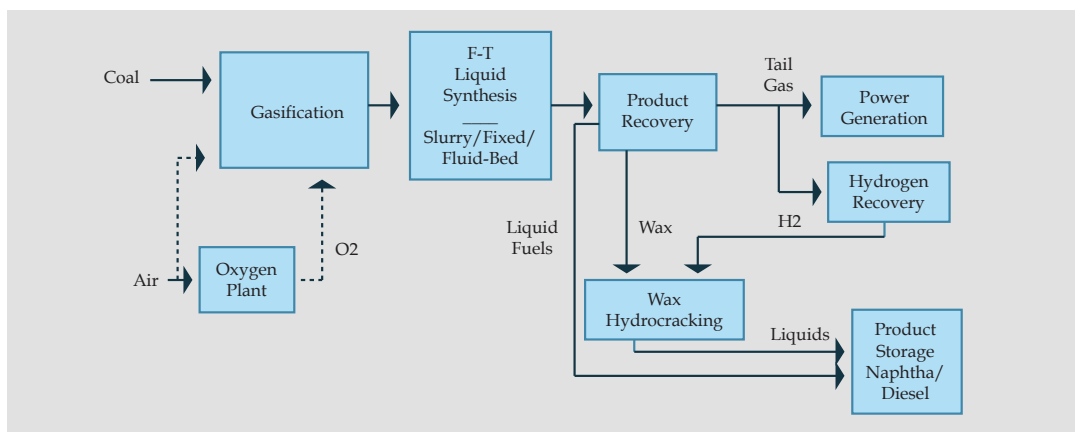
Coal

Gasification

F-T
Liquid
Synthesis
____
Slurry/Fixed/
Fluid-Bed

Product
Recovery

Tail
Gas

Power
Generation

Hydrogen
Recovery

Air

Oxygen
Plant

O2

Liquid
Fuels

Wax

H2

Wax
Hydrocracking

Liquids

Product
Storage
Naphtha/
Diesel